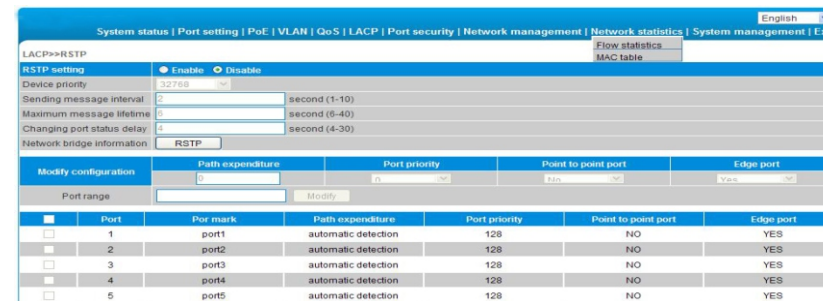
English

System status | Port setting | PoE | VLAN | QoS | LACP | Port security | Network management | Network statistics | System management | E

Flow statistics
MAC table

LACP>>RSTP

RSTP setting ● Enable ● Disable
Device priority 32768
Sending message interval 2 second (1-10)
Maximum message lifetime 6 second (6-40)
Changing port status delay 4 second (4-30)
Network bridge information RSTP

| Modify configuration | Path expenditure | Port priority | Point to point port | Edge port |
|---|---|---|---|---|
| | 0 | 0 | No | Yes |
| Port range | | Modify | | |

| | Port | Por mark | Path expenditure | Port priority | Point to point port | Edge port |
|---|---|---|---|---|---|---|
| | 1 | port1 | automatic detection | 128 | NO | YES |
| | 2 | port2 | automatic detection | 128 | NO | YES |
| | 3 | port3 | automatic detection | 128 | NO | YES |
| | 4 | port4 | automatic detection | 128 | NO | YES |
| | 5 | port5 | automatic detection | 128 | NO | YES |